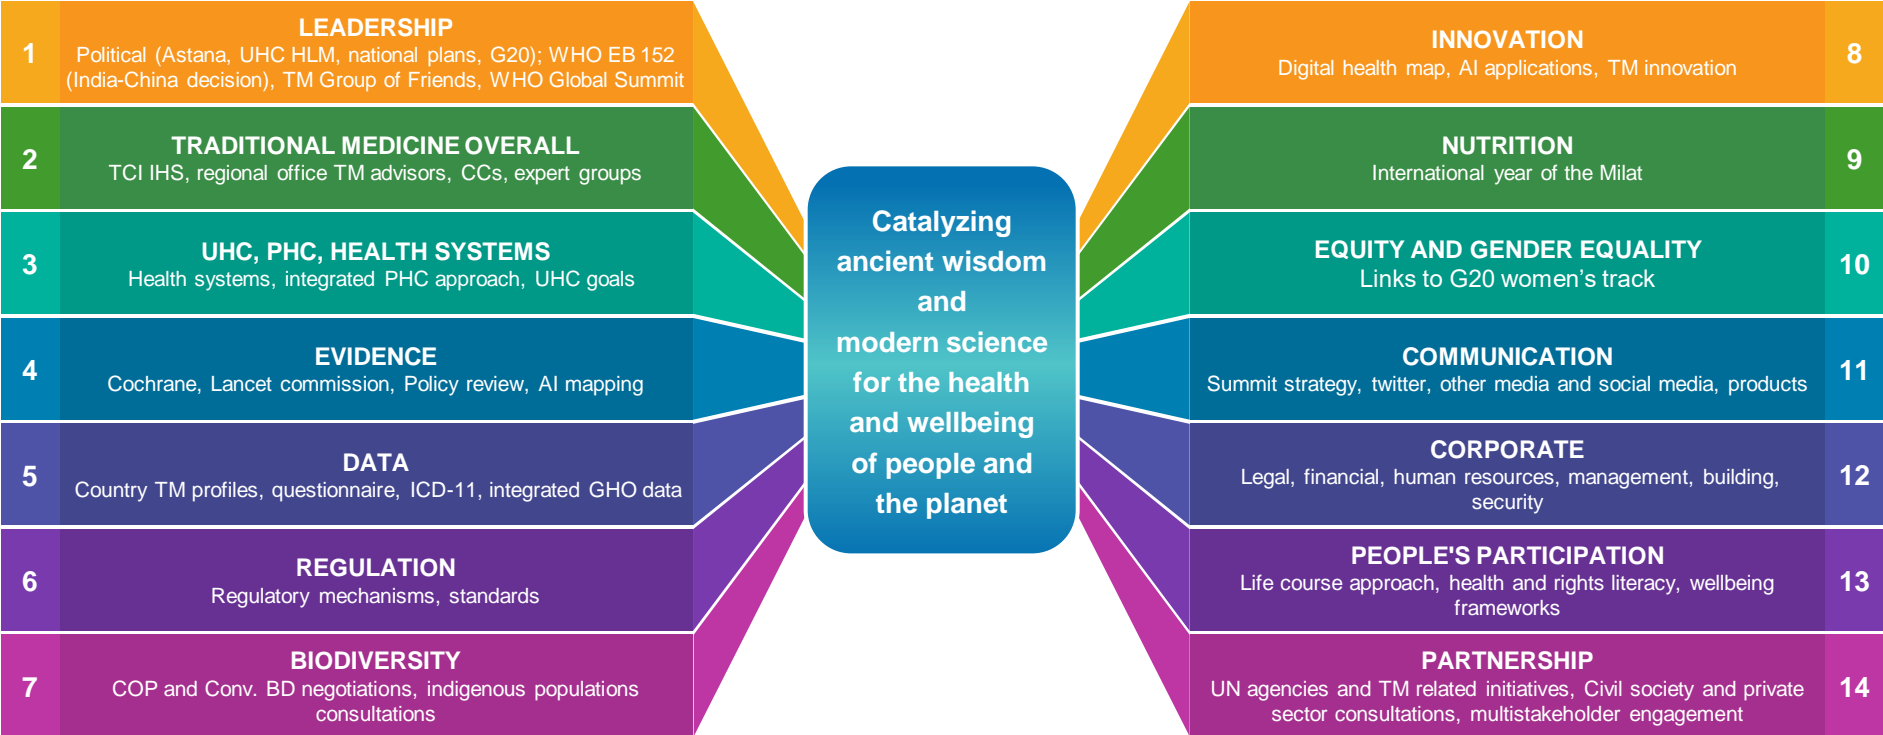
1
LEADERSHIP
Political (Astana, UHC HLM, national plans, G20); WHO EB 152 (India-China decision), TM Group of Friends, WHO Global Summit

2
TRADITIONAL MEDICINE OVERALL
TCI IHS, regional office TM advisors, CCs, expert groups

3
UHC, PHC, HEALTH SYSTEMS
Health systems, integrated PHC approach, UHC goals

4
EVIDENCE
Cochrane, Lancet commission, Policy review, AI mapping

5
DATA
Country TM profiles, questionnaire, ICD-11, integrated GHO data

6
REGULATION
Regulatory mechanisms, standards

7
BIODIVERSITY
COP and Conv. BD negotiations, indigenous populations consultations

Catalyzing ancient wisdom and modern science for the health and wellbeing of people and the planet

INNOVATION
Digital health map, AI applications, TM innovation
8

NUTRITION
International year of the Milat
9

EQUITY AND GENDER EQUALITY
Links to G20 women's track
10

COMMUNICATION
Summit strategy, twitter, other media and social media, products
11

CORPORATE
Legal, financial, human resources, management, building, security
12

PEOPLE'S PARTICIPATION
Life course approach, health and rights literacy, wellbeing frameworks
13

PARTNERSHIP
UN agencies and TM related initiatives, Civil society and private sector consultations, multistakeholder engagement
14